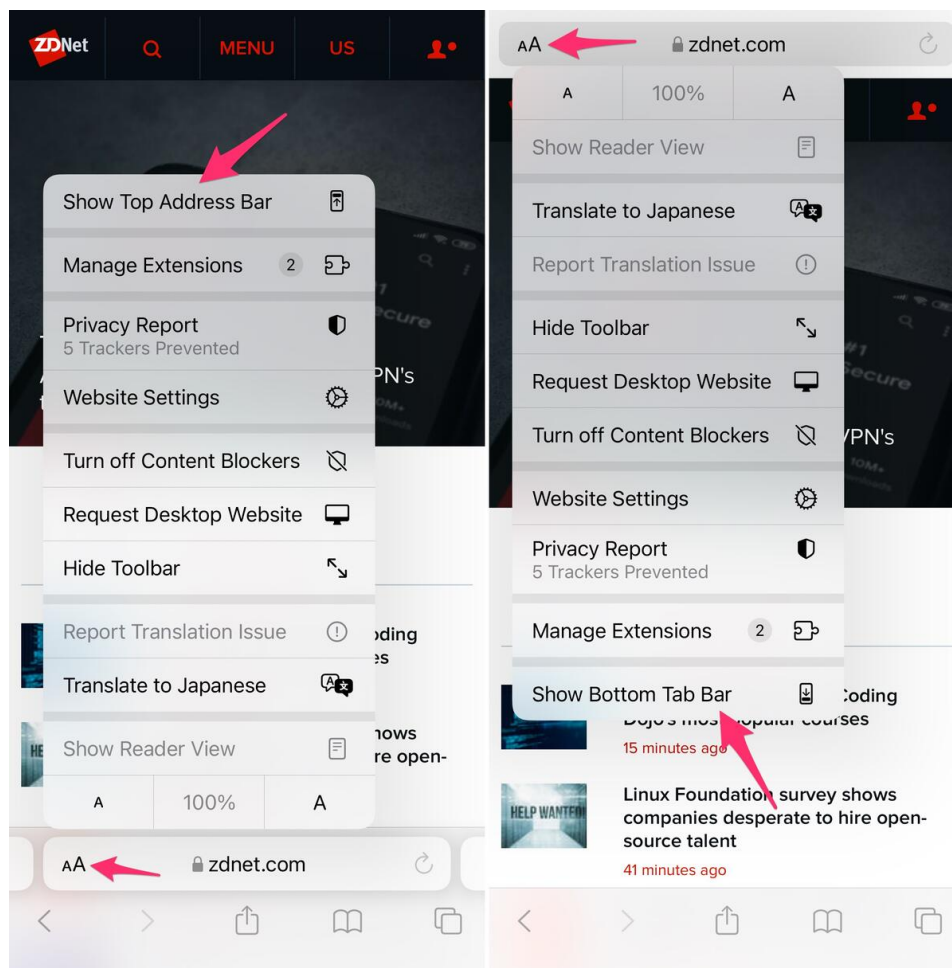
ZDNet
MENU
US

Show Top Address Bar
Manage Extensions 2
Privacy Report
5 Trackers Prevented
Website Settings
Turn off Content Blockers
Request Desktop Website
Hide Toolbar
Report Translation Issue
Translate to Japanese
Show Reader View
A 100% A

PN's
oding
es
hows
re open-

AA zdnet.com

AA zdnet.com
A 100% A
Show Reader View
Translate to Japanese
Report Translation Issue
Hide Toolbar
Request Desktop Website
Turn off Content Blockers
Website Settings
Privacy Report
5 Trackers Prevented
Manage Extensions 2
Show Bottom Tab Bar

PN's
Coding
Dojo's most popular courses
15 minutes ago

HELP WANTED
Linux Foundation survey shows companies desperate to hire open-source talent
41 minutes ago